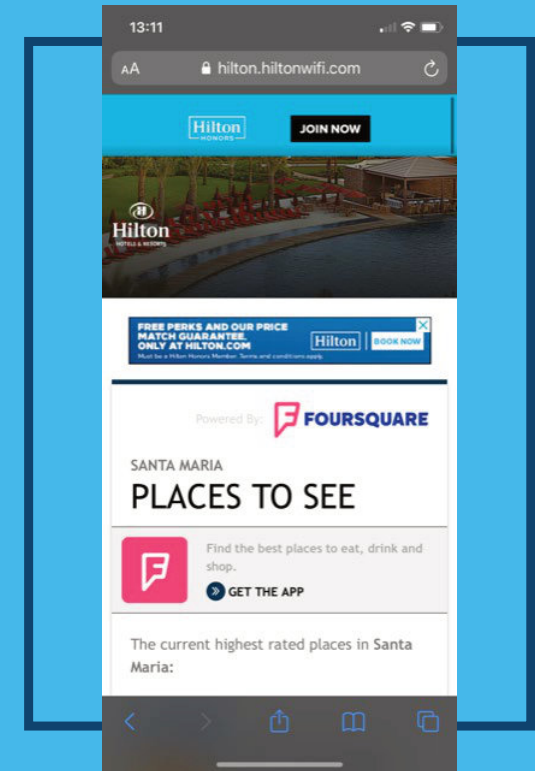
13:11

AA hilton.hiltonwifi.com

Hilton HONORS JOIN NOW

Hilton HOTELS & RESORTS

FREE PERKS AND OUR PRICE MATCH GUARANTEE. ONLY AT HILTON.COM
Must be a Hilton Honors Member. Terms and conditions apply.
Hilton BOOK NOW

Powered By: FOURSQUARE

SANTA MARIA
PLACES TO SEE

Find the best places to eat, drink and shop.
GET THE APP

The current highest rated places in Santa Maria: